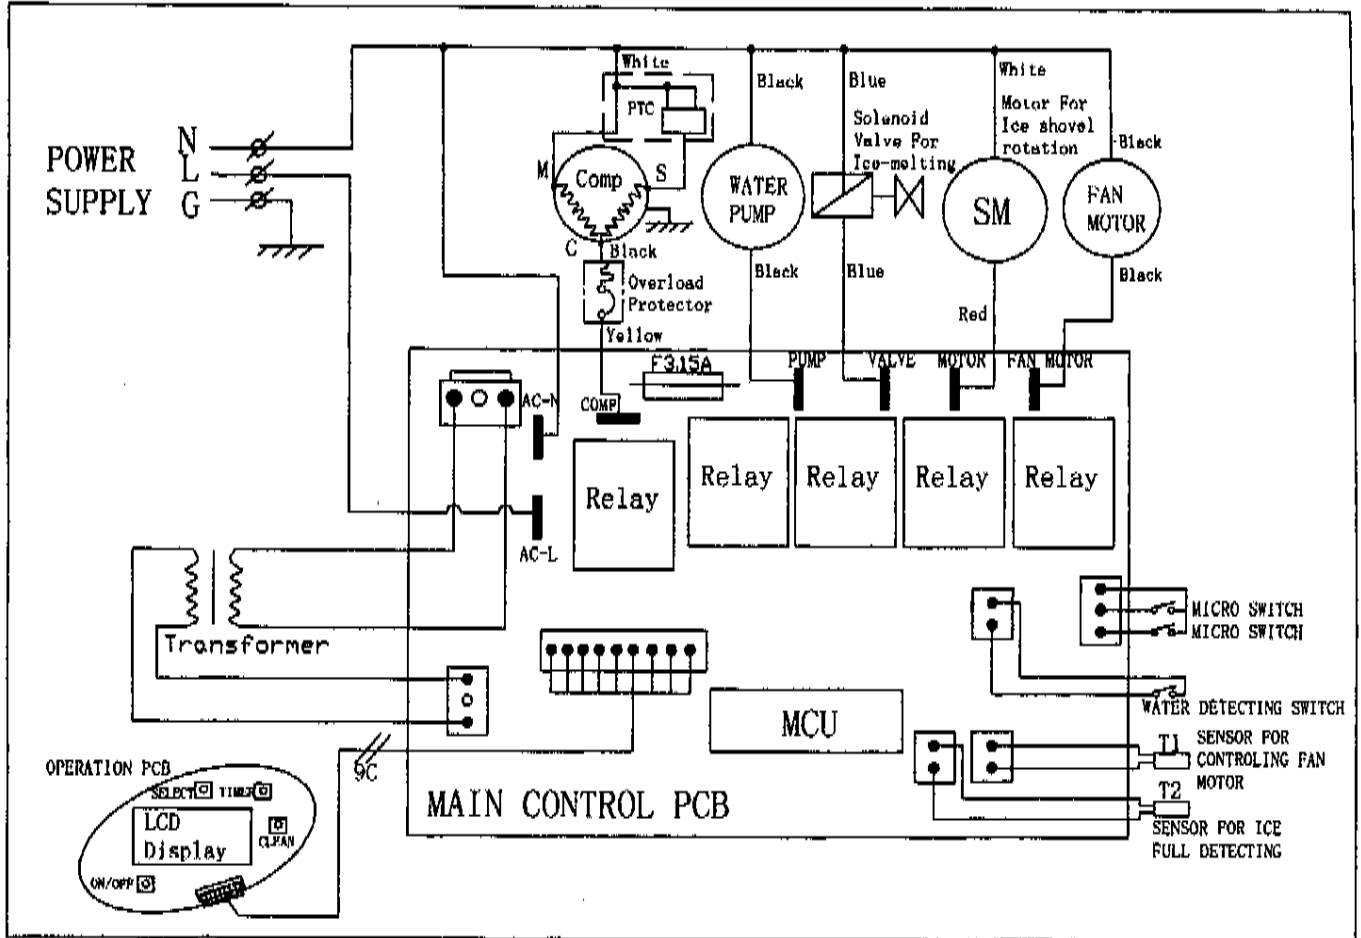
POWER SUPPLY
N
L
G

White
PTC
M
Comp
S
C
Black
Overload Protector
Yellow

Black
WATER PUMP
Black

Blue
Solenoid Valve For Ice-melting
Blue

White
Motor For Ice shovel rotation
SM
Red

Black
FAN MOTOR
Black

F3.15A
PUMP
VALVE
MOTOR
FAN MOTOR
AC-N
COMP
Relay
Relay
Relay
Relay
Relay
AC-L

Transformer

MICRO SWITCH
MICRO SWITCH
WATER DETECTING SWITCH

MCU

T1
SENSOR FOR CONTROLING FAN MOTOR
T2
SENSOR FOR ICE FULL DETECTING

OPERATION PCB
SELECT
TIMER
LCD Display
CLEAN
ON/OFF
9C

MAIN CONTROL PCB